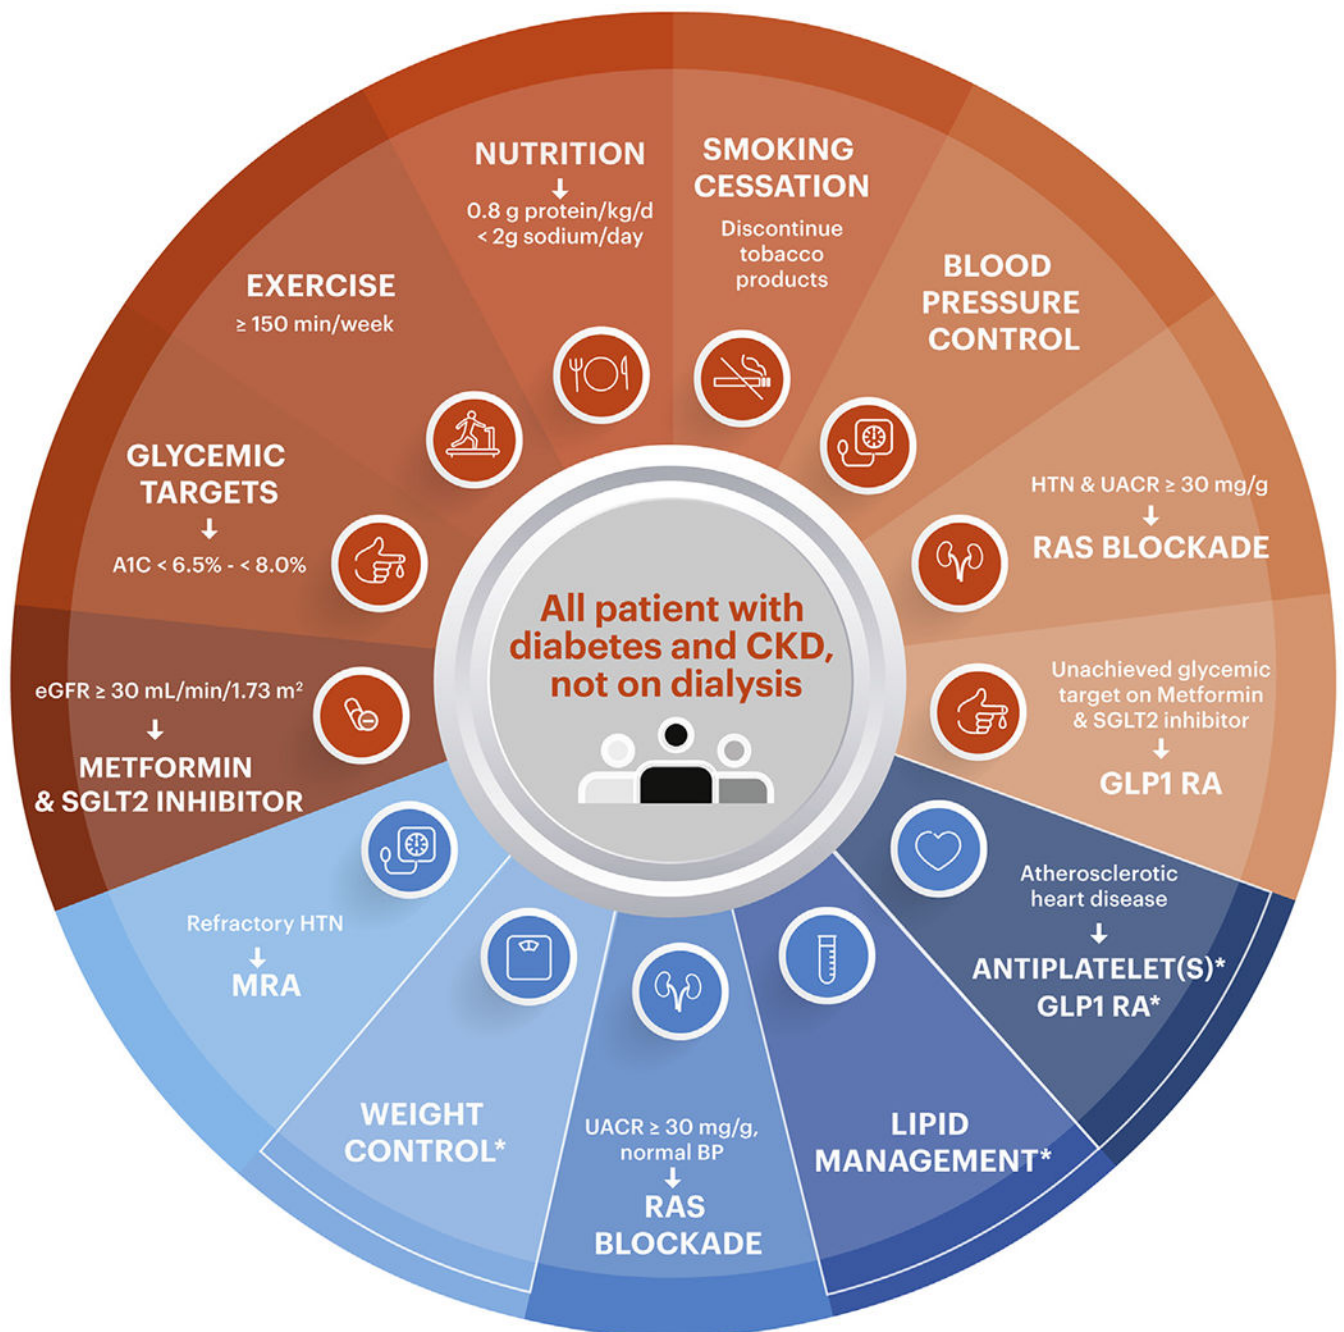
All patient with diabetes and CKD, not on dialysis

NUTRITION
↓
0.8 g protein/kg/d
< 2g sodium/day

SMOKING CESSATION
Discontinue tobacco products

BLOOD PRESSURE CONTROL

HTN & UACR ≥ 30 mg/g
↓
RAS BLOCKADE

Unachieved glycemic target on Metformin & SGLT2 inhibitor
↓
GLP1 RA

Atherosclerotic heart disease
↓
ANTIPLATELET(S)*
GLP1 RA*

LIPID MANAGEMENT*

UACR ≥ 30 mg/g, normal BP
↓
RAS BLOCKADE

WEIGHT CONTROL*

Refractory HTN
↓
MRA

eGFR ≥ 30 mL/min/1.73 m²
↓
METFORMIN & SGLT2 INHIBITOR

GLYCEMIC TARGETS
↓
A1C < 6.5% - < 8.0%

EXERCISE
≥ 150 min/week